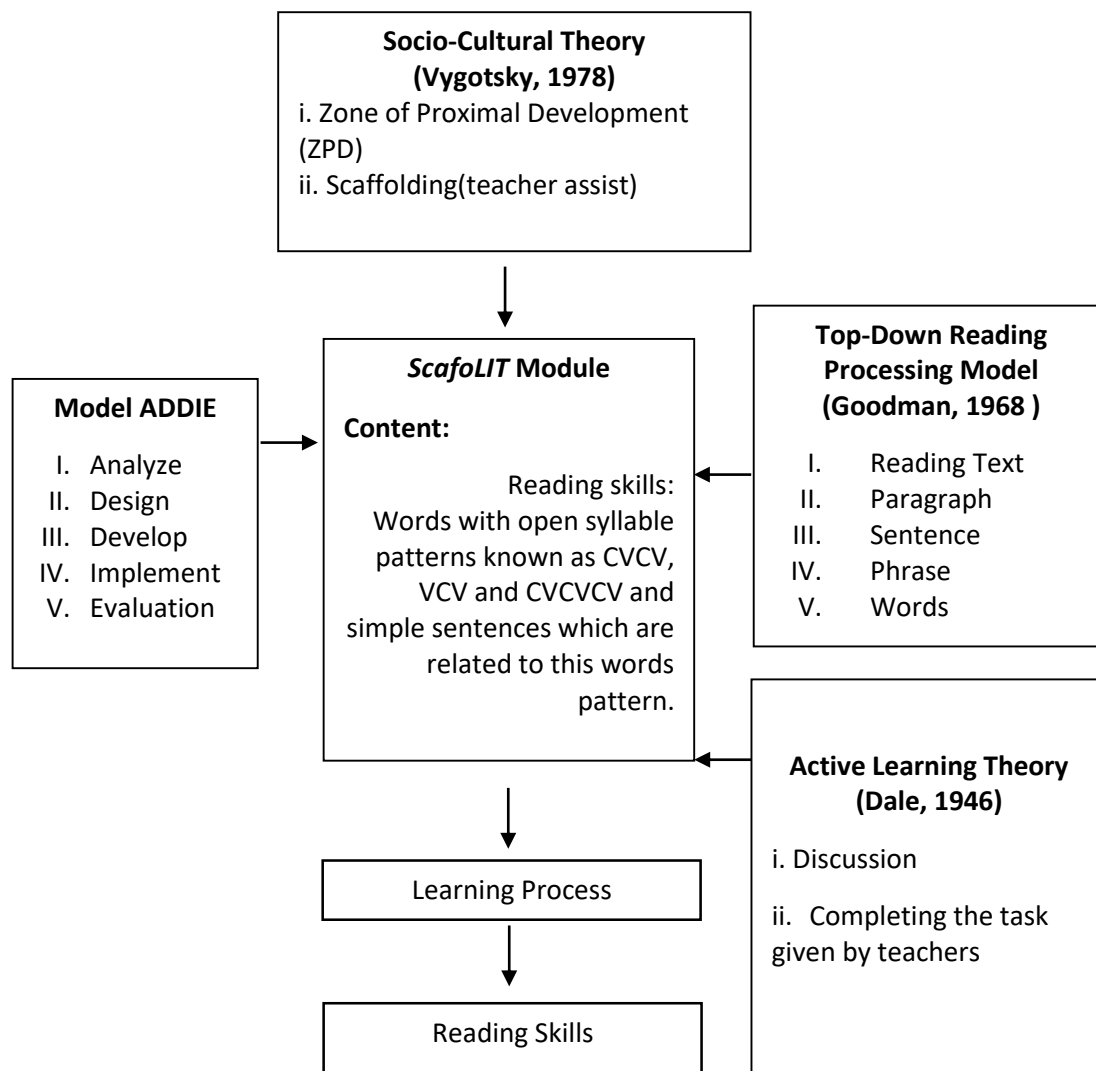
**Socio-Cultural Theory (Vygotsky, 1978)**
i. Zone of Proximal Development (ZPD)
ii. Scaffolding(teacher assist)

**Model ADDIE**
I. Analyze
II. Design
III. Develop
IV. Implement
V. Evaluation

***ScafoLIT* Module**

**Content:**

Reading skills: Words with open syllable patterns known as CVCV, VCV and CVCVCV and simple sentences which are related to this words pattern.

**Top-Down Reading Processing Model (Goodman, 1968 )**
I. Reading Text
II. Paragraph
III. Sentence
IV. Phrase
V. Words

**Active Learning Theory (Dale, 1946)**

i. Discussion

ii. Completing the task given by teachers

Learning Process

Reading Skills